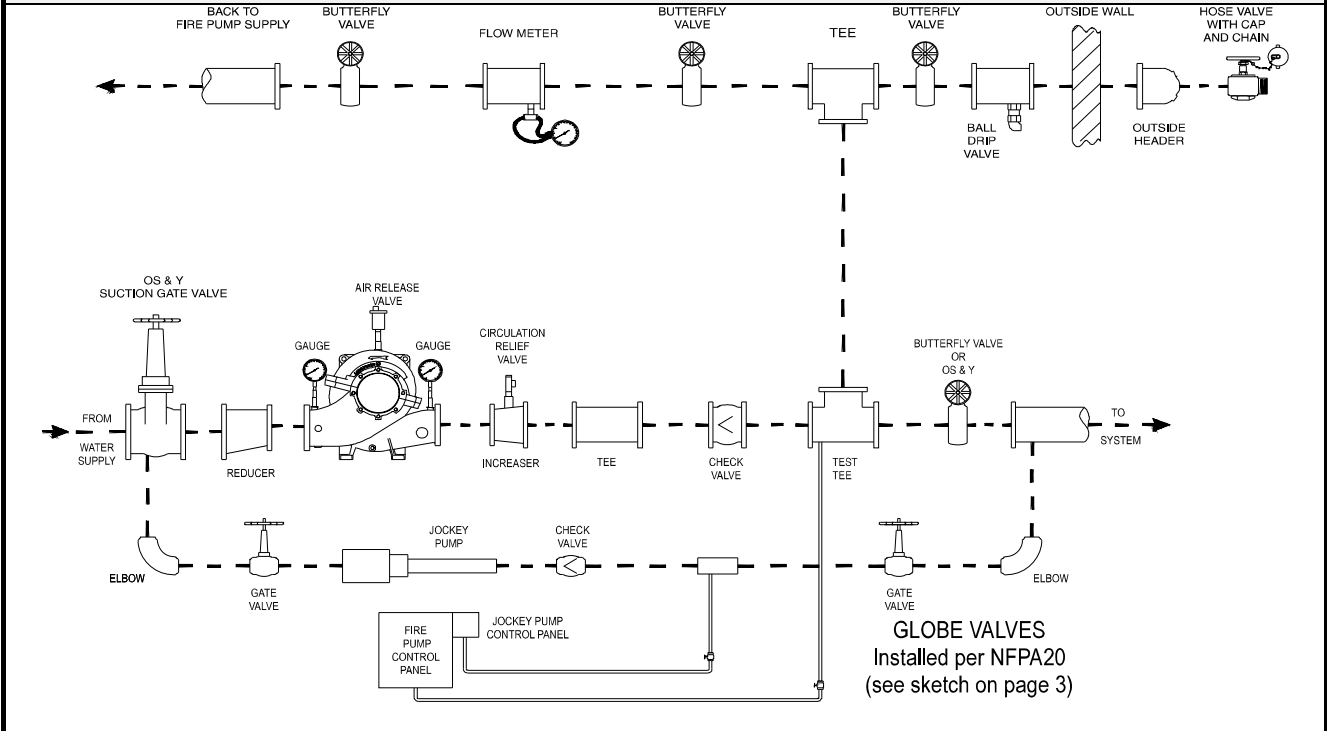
BACK TO FIRE PUMP SUPPLY

BUTTERFLY VALVE

FLOW METER

BUTTERFLY VALVE

TEE

BUTTERFLY VALVE

OUTSIDE WALL

HOSE VALVE WITH CAP AND CHAIN

BALL DRIP VALVE

OUTSIDE HEADER

OS & Y SUCTION GATE VALVE

AIR RELEASE VALVE

GAUGE

GAUGE

CIRCULATION RELIEF VALVE

BUTTERFLY VALVE OR OS & Y

FROM WATER SUPPLY

REDUCER

INCREASER

TEE

CHECK VALVE

TEST TEE

TO SYSTEM

JOCKEY PUMP

CHECK VALVE

ELBOW

GATE VALVE

GATE VALVE

ELBOW

FIRE PUMP CONTROL PANEL

JOCKEY PUMP CONTROL PANEL

GLOBE VALVES
Installed per NFPA20
(see sketch on page 3)